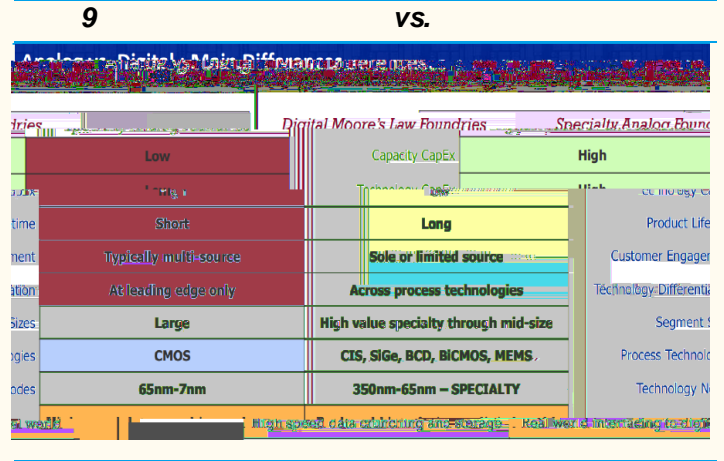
9 vs.

Analog vs Digital: Main Differences

ndries | Digital Moore's Law Foundries | Specialty Analog Foundries

| | | | |
|---|---|---|---|
| Low | Capacity CapEx | High | |
| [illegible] | Technology CapEx | High | Technology CapEx |
| time | Short | Long | Product Life |
| ment | Typically multi-source | Sole or limited source | Customer Engagement |
| ation | At leading edge only | Across process technologies | Technology Differentiation |
| Sizes | Large | High value specialty through mid-size | Segment Sizes |
| ogies | CMOS | CIS, SiGe, BCD, BiCMOS, MEMS | Process Technologies |
| odes | 65nm-7nm | 350nm-65nm – SPECIALTY | Technology Nodes |

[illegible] world | High speed data crunching and storage | Real world interfacing to digital